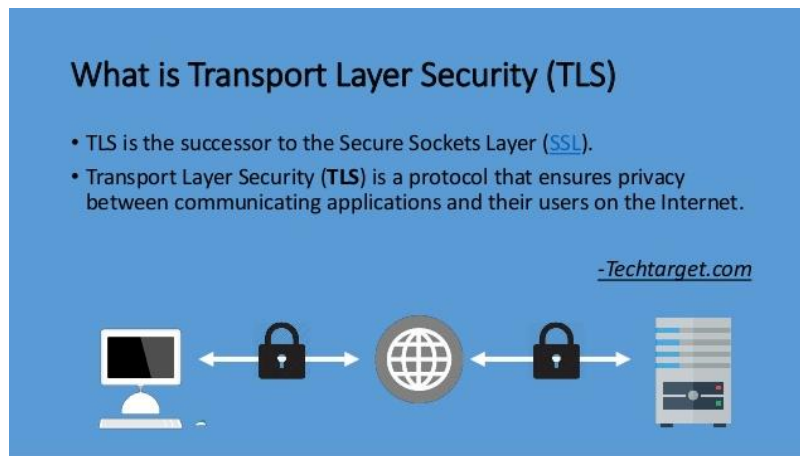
What is Transport Layer Security (TLS)

• TLS is the successor to the Secure Sockets Layer (SSL).

• Transport Layer Security (TLS) is a protocol that ensures privacy between communicating applications and their users on the Internet.

-Techtarget.com